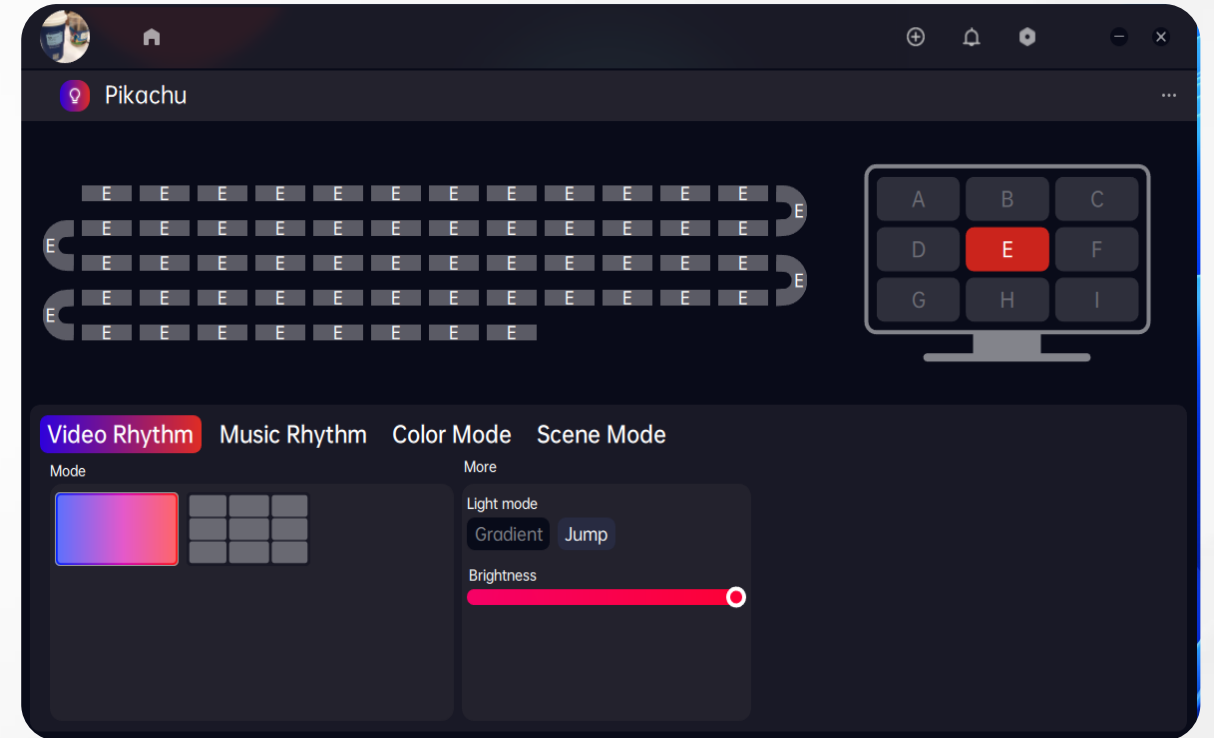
Pikachu

...

E E E E E E E E E E E E
E
E E E E E E E E E E E E
E
E E E E E E E E E E E E
E
E E E E E E E E E E E E
E
E E E E E E E E

| A | B | C |
|---|---|---|
| D | E | F |
| G | H | I |

Video Rhythm Music Rhythm Color Mode Scene Mode

Mode

More

Light mode

Gradient Jump

Brightness